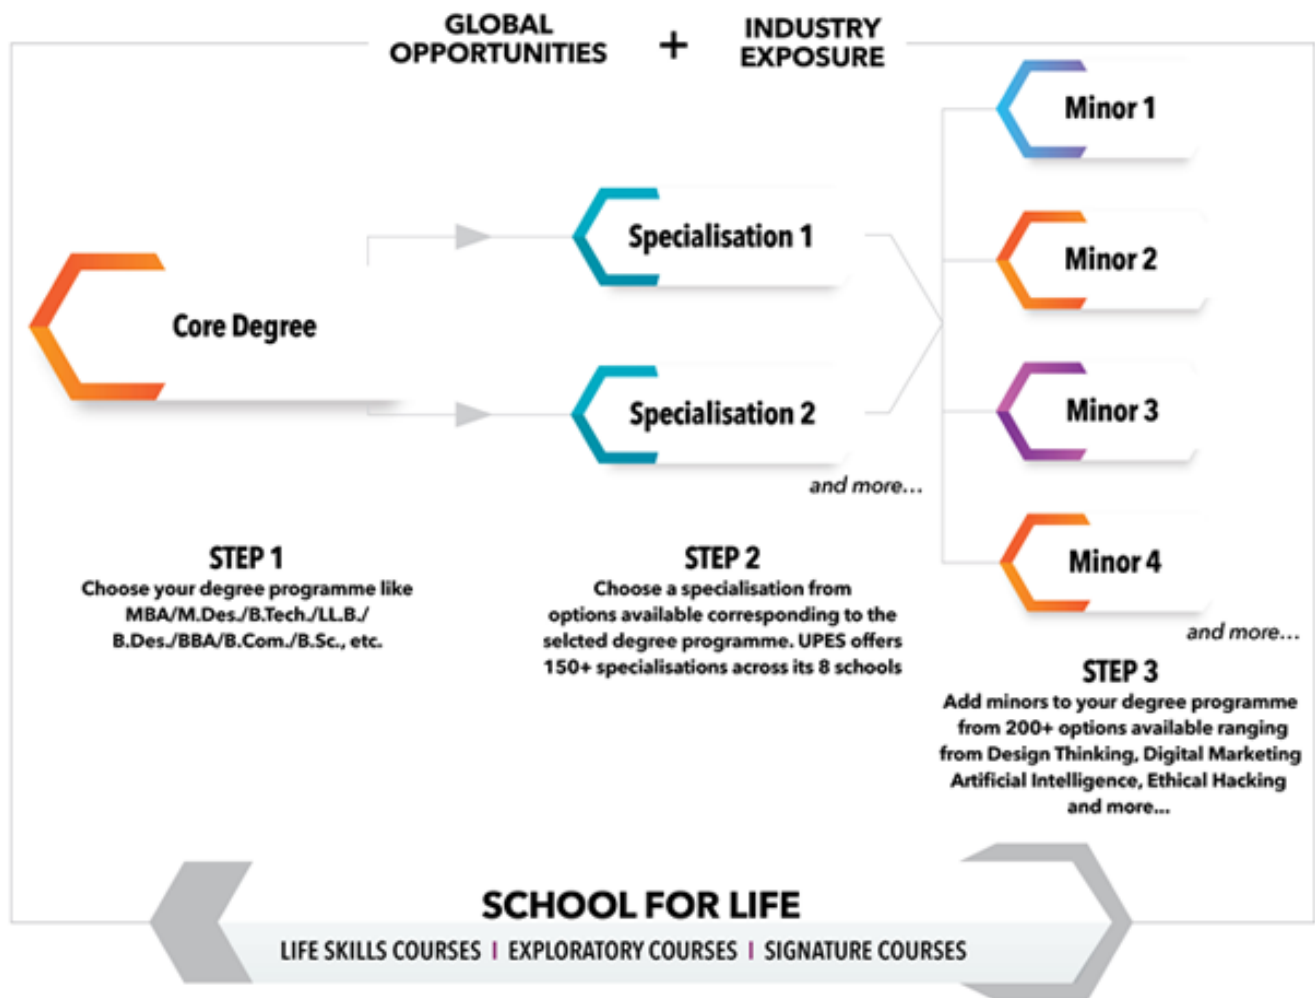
GLOBAL OPPORTUNITIES + INDUSTRY EXPOSURE

Core Degree

Specialisation 1

Specialisation 2

and more...

Minor 1

Minor 2

Minor 3

Minor 4

and more...

STEP 1
Choose your degree programme like MBA/M.Des./B.Tech./LL.B./ B.Des./BBA/B.Com./B.Sc., etc.

STEP 2
Choose a specialisation from options available corresponding to the selcted degree programme. UPES offers 150+ specialisations across its 8 schools

STEP 3
Add minors to your degree programme from 200+ options available ranging from Design Thinking, Digital Marketing Artificial Intelligence, Ethical Hacking and more...

SCHOOL FOR LIFE
LIFE SKILLS COURSES | EXPLORATORY COURSES | SIGNATURE COURSES